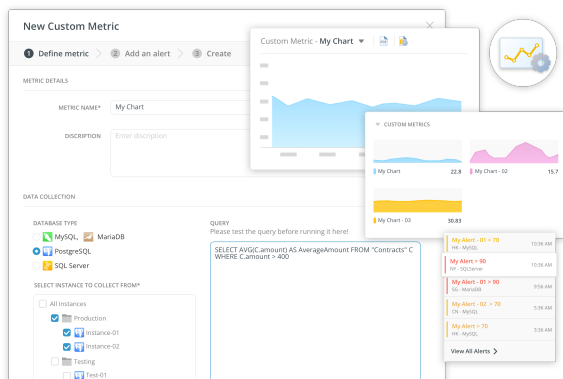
New Custom Metric

1 Define metric 2 Add an alert 3 Create

METRIC DETAILS

METRIC NAME* My Chart

DISCRIPTION Enter discription

DATA COLLECTION

DATABASE TYPE

MySQL MariaDB

PostgreSQL

SQL Server

SELECT INSTANCE TO COLLECT FROM*

All Instances

Production

Instance-01

Instance-02

Testing

Test-01

QUERY

Please test the query before running it here!

SELECT AVG(C.amount) AS AverageAmount FROM "Contracts" C WHERE C.amount > 400

Custom Metric - My Chart

CUSTOM METRICS

My Chart 22.9

My Chart - 02 15.7

My Chart - 03 30.83

My Alert - 01 > 70 10:36 AM
HK - MySQL

My Alert - 01 > 90 10:36 AM
NY - SQLServer

My Alert - 01 > 90 9:56 AM
SG - MariaDB

My Alert - 02 > 70 5:36 AM
CN - MySQL

My Alert > 70 5:36 AM
HK - MySQL

View All Alerts